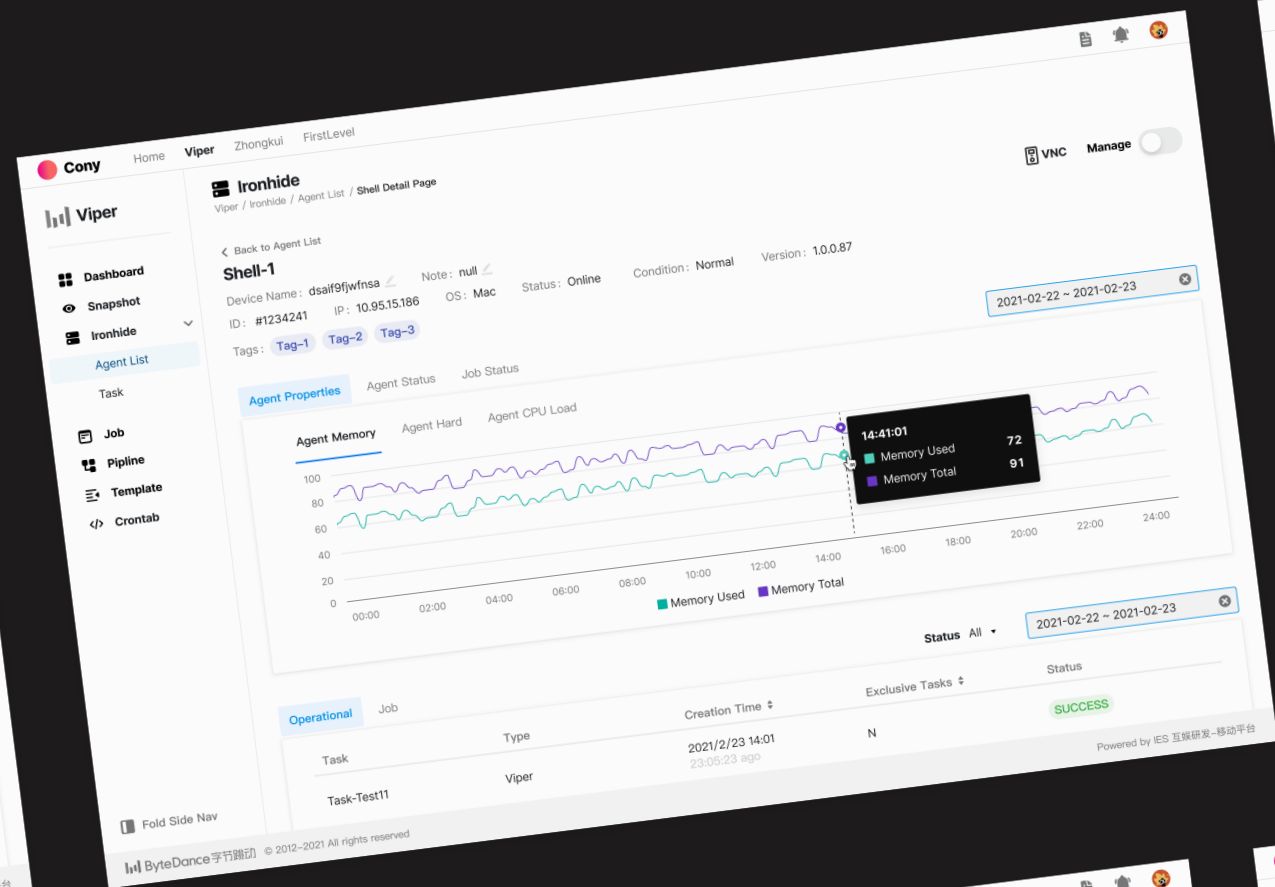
Cony Home Viper Zhongkui FirstLevel

VNC Manage

Viper

Dashboard
Snapshot
Ironhide
Agent List
Task
Job
Pipline
Template
Crontab

Fold Side Nav

Ironhide
Viper / Ironhide / Agent List / Shell Detail Page

Back to Agent List
Shell-1
Device Name : dsaif9fjwfnsa Note : null Status : Online Condition : Normal Version : 1.0.0.87
ID : #1234241 IP : 10.95.15.186 OS : Mac
Tags : Tag-1 Tag-2 Tag-3

2021-02-22 ~ 2021-02-23

Agent Properties Agent Status Job Status

Agent Memory Agent Hard Agent CPU Load

14:41:01
Memory Used 72
Memory Total 91

100
80
60
40
20
0
00:00 02:00 04:00 06:00 08:00 10:00 12:00 14:00 16:00 18:00 20:00 22:00 24:00

Memory Used Memory Total

Status All 2021-02-22 ~ 2021-02-23

Operational Job

| Task | Type | Creation Time | Exclusive Tasks | Status |
|---|---|---|---|---|
| Task-Test11 | Viper | 2021/2/23 14:01 23:05:23 ago | N | SUCCESS |

Powered by IES 互娱研发-移动平台

ByteDance字节跳动 © 2012-2021 All rights reserved